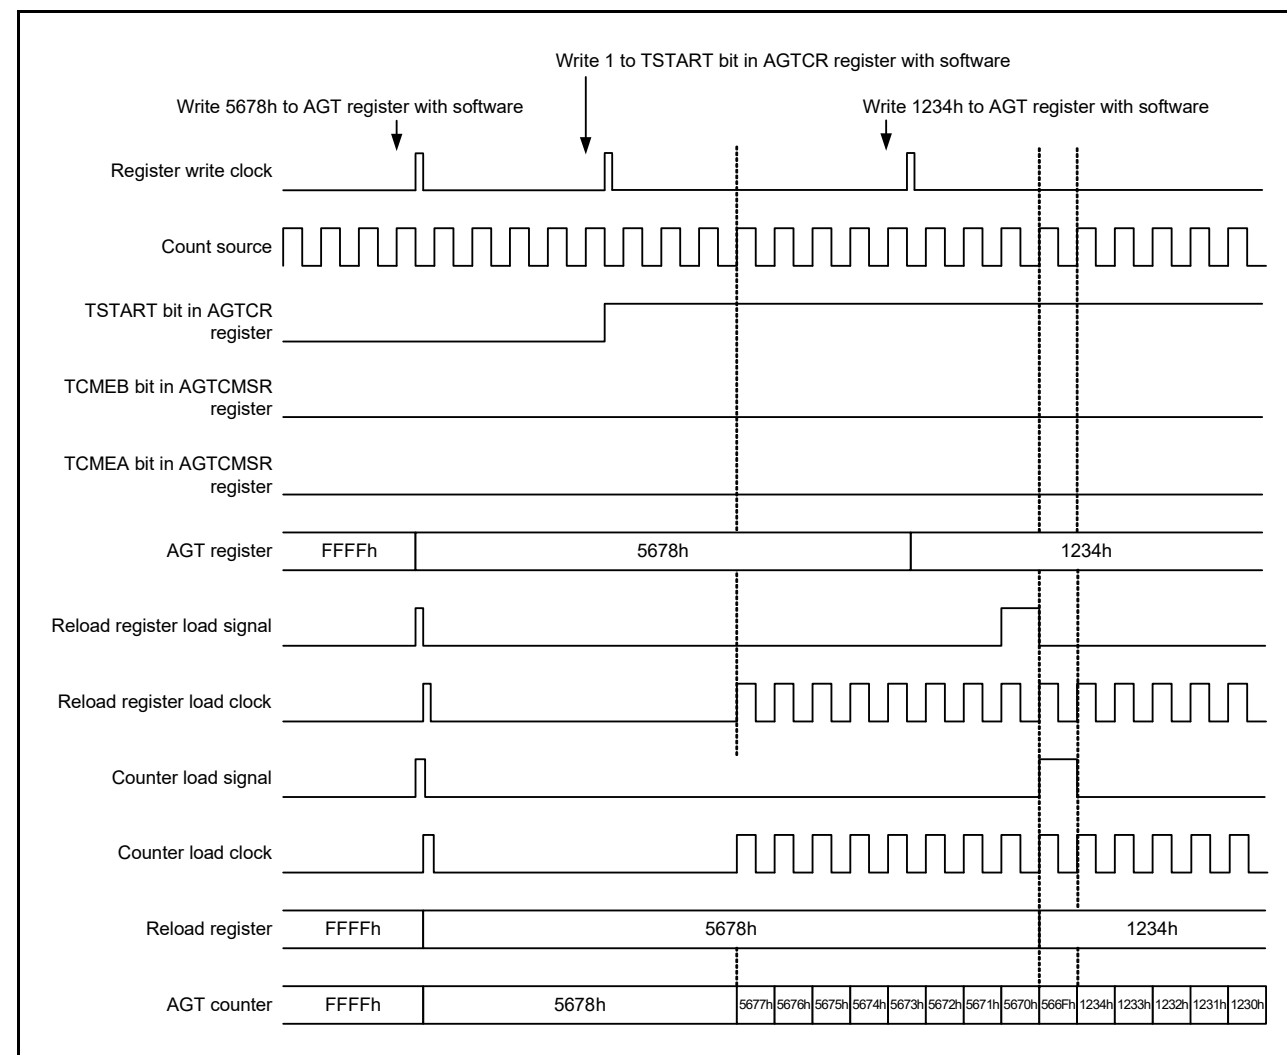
Write 1 to TSTART bit in AGTCR register with software

Write 5678h to AGT register with software

Write 1234h to AGT register with software

Register write clock

Count source

TSTART bit in AGTCR register

TCMEB bit in AGTCMSR register

TCMEA bit in AGTCMSR register

AGT register FFFFh 5678h 1234h

Reload register load signal

Reload register load clock

Counter load signal

Counter load clock

Reload register FFFFh 5678h 1234h

AGT counter FFFFh 5678h 5677h 5676h 5675h 5674h 5673h 5672h 5671h 5670h 566Fh 1234h 1233h 1232h 1231h 1230h